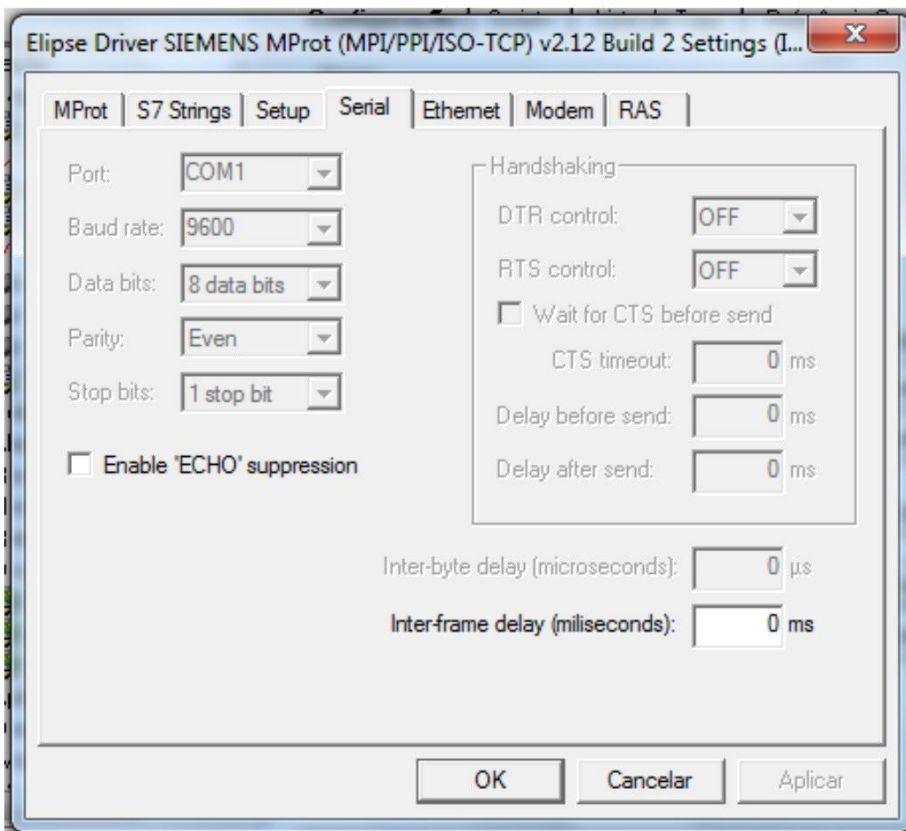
Elipse Driver SIEMENS MProt (MPI/PPI/ISO-TCP) v2.12 Build 2 Settings (I...

MProt | S7 Strings | Setup | Serial | Ethernet | Modem | RAS

Port: COM1

Baud rate: 9600

Data bits: 8 data bits

Parity: Even

Stop bits: 1 stop bit

Enable 'ECHO' suppression

Handshaking

DTR control: OFF

RTS control: OFF

Wait for CTS before send

CTS timeout: 0 ms

Delay before send: 0 ms

Delay after send: 0 ms

Inter-byte delay (microseconds): 0 µs

Inter-frame delay (miliseconds): 0 ms

OK | Cancelar | Aplicar